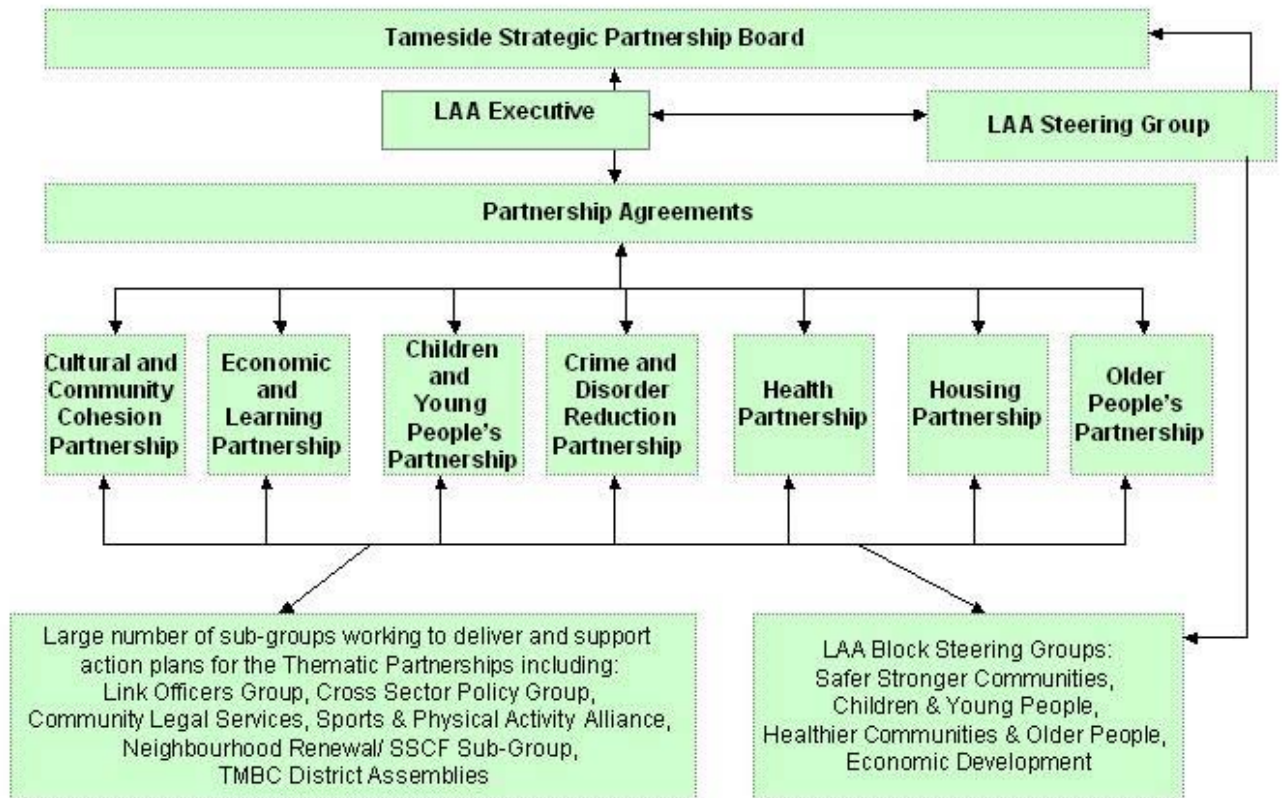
Tameside Strategic Partnership Board

LAA Executive

LAA Steering Group

Partnership Agreements

Cultural and Community Cohesion Partnership

Economic and Learning Partnership

Children and Young People's Partnership

Crime and Disorder Reduction Partnership

Health Partnership

Housing Partnership

Older People's Partnership

Large number of sub-groups working to deliver and support action plans for the Thematic Partnerships including: Link Officers Group, Cross Sector Policy Group, Community Legal Services, Sports & Physical Activity Alliance, Neighbourhood Renewal/ SSCF Sub-Group, TMBC District Assemblies

LAA Block Steering Groups: Safer Stronger Communities, Children & Young People, Healthier Communities & Older People, Economic Development